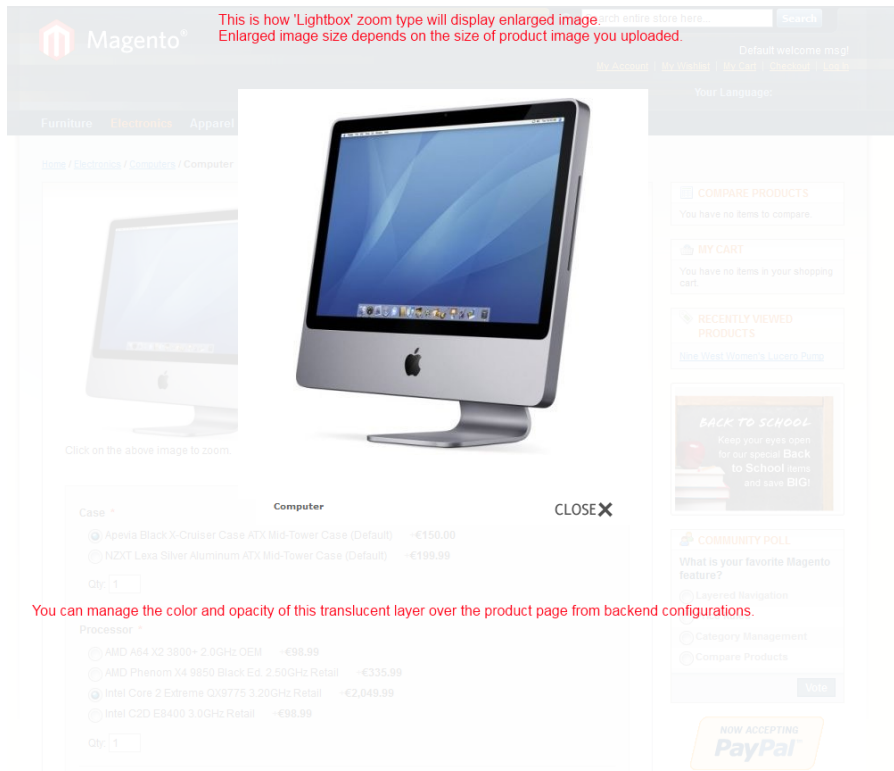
This is how 'Lightbox' zoom type will display enlarged image.
Enlarged image size depends on the size of product image you uploaded.

Magento®

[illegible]ch entire store here... Search

Default welcome msg!

My Account | My Wishlist | My Cart | Checkout | Log In

Your Language:

Furniture Electronics Apparel

Home / Electronics / Computers / Computer

COMPARE PRODUCTS
You have no items to compare.

MY CART
You have no items in your shopping cart.

RECENTLY VIEWED PRODUCTS
Nine West Women's Lucero Pump

BACK TO SCHOOL
Keep your eyes open for our special Back to School items and save BIG!

Click on the above image to zoom.

Computer

CLOSE✕

Case *
Apevia Black X-Cruiser Case ATX Mid-Tower Case (Default) +€150.00
NZXT Lexa Silver Aluminum ATX Mid-Tower Case (Default) +€199.99

Qty 1

COMMUNITY POLL
What is your favorite Magento feature?
Layered Navigation

You can manage the color and opacity of this translucent layer over the product page from backend configurations.

Processor *
AMD A64 X2 3800+ 2.0GHz OEM +€98.99
AMD Phenom X4 9850 Black Ed. 2.50GHz Retail +€335.99
Intel Core 2 Extreme QX9775 3.20GHz Retail +€2,049.99
Intel C2D E8400 3.0GHz Retail +€98.99

Qty 1

Category Management
Compare Products

Vote

NOW ACCEPTING PayPal